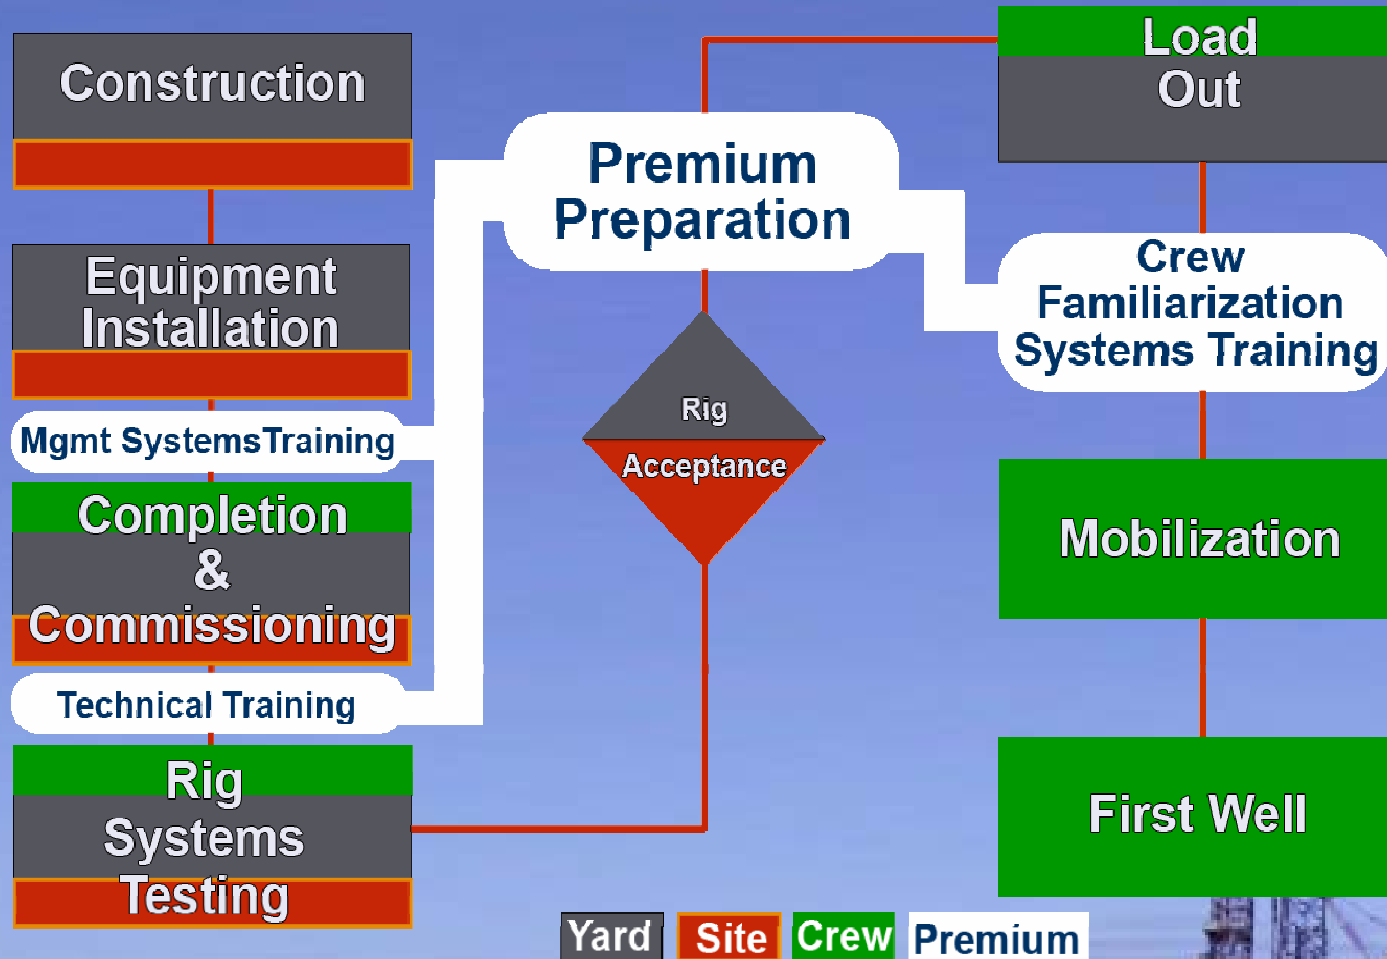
Construction

Equipment Installation

Mgmt SystemsTraining

Completion & Commissioning

Technical Training

Rig Systems Testing

Premium Preparation

Rig Acceptance

Load Out

Crew Familiarization Systems Training

Mobilization

First Well

Yard Site Crew Premium